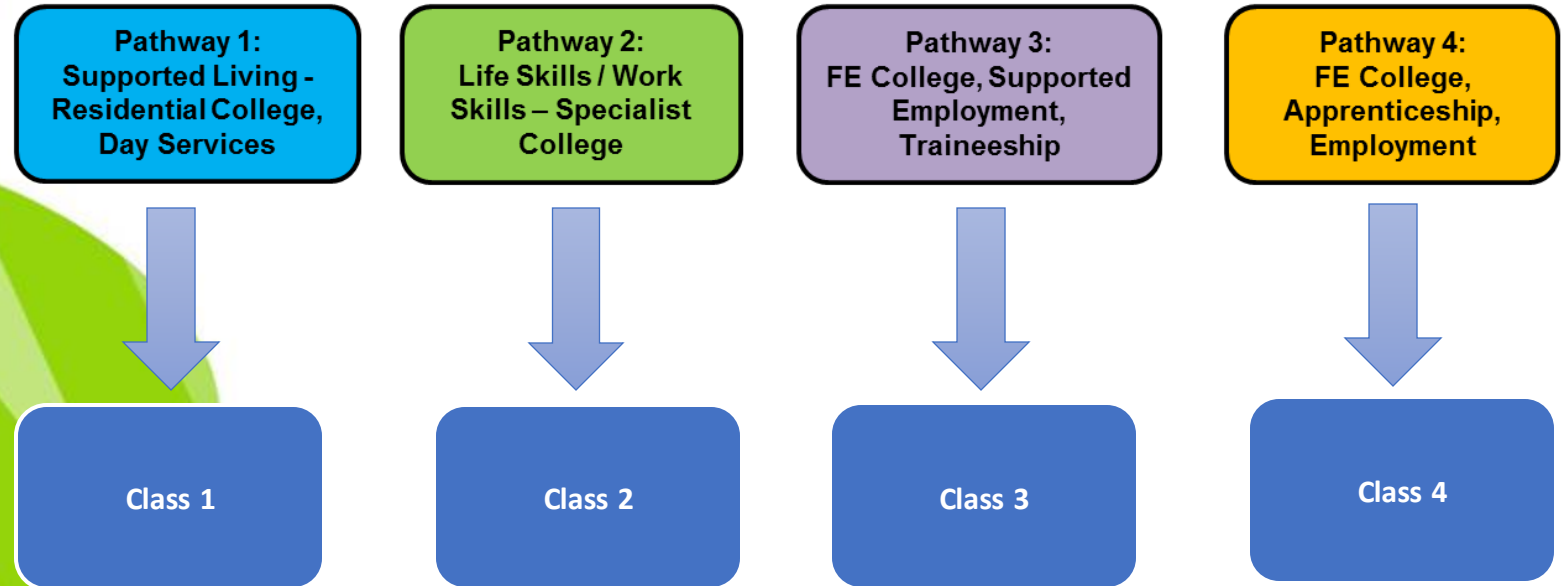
Pathway 1: Supported Living - Residential College, Day Services

Pathway 2: Life Skills / Work Skills – Specialist College

Pathway 3: FE College, Supported Employment, Traineeship

Pathway 4: FE College, Apprenticeship, Employment

Class 1

Class 2

Class 3

Class 4